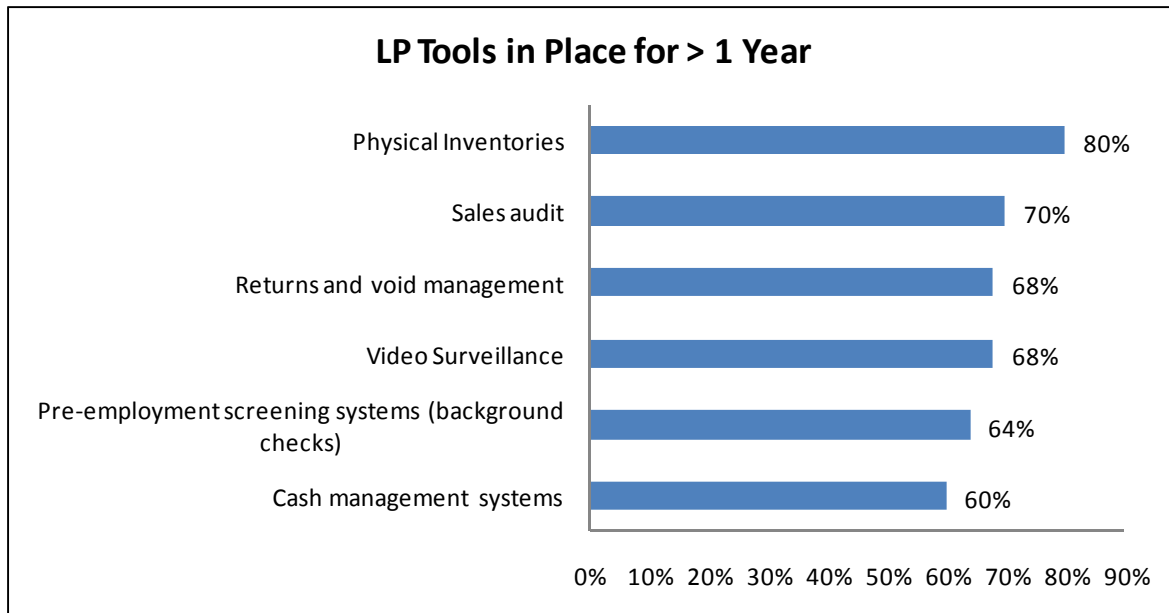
LP Tools in Place for > 1 Year

Physical Inventories 80%

Sales audit 70%

Returns and void management 68%

Video Surveillance 68%

Pre-employment screening systems (background checks) 64%

Cash management systems 60%

0% 10% 20% 30% 40% 50% 60% 70% 80% 90%